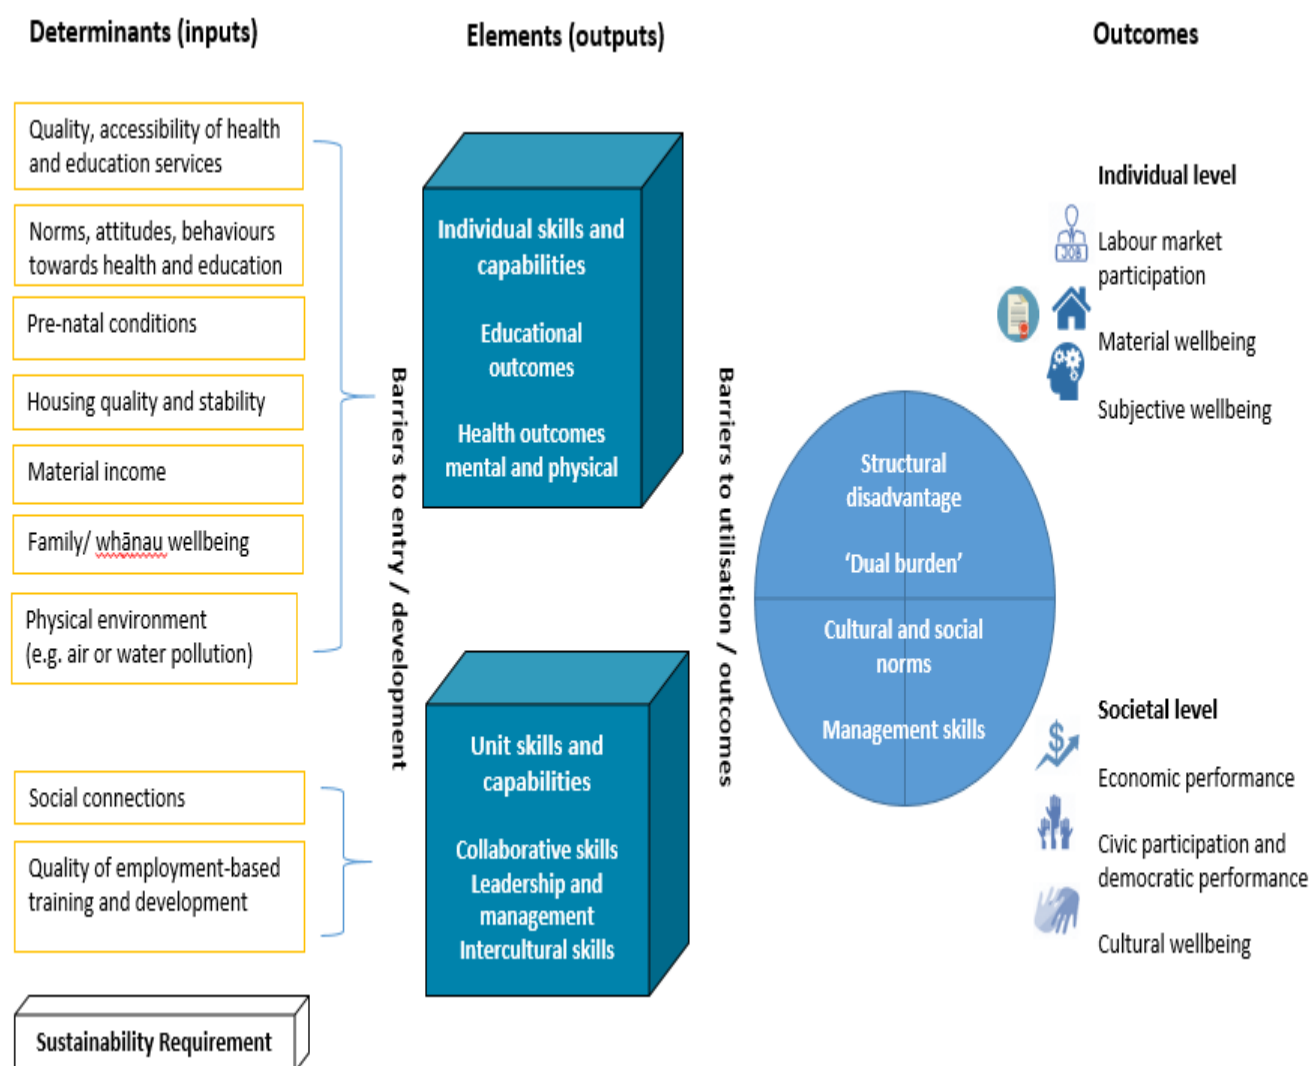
Determinants (inputs)

Elements (outputs)

Outcomes

Quality, accessibility of health and education services

Norms, attitudes, behaviours towards health and education

Pre-natal conditions

Housing quality and stability

Material income

Family/ whānau wellbeing

Physical environment (e.g. air or water pollution)

Social connections

Quality of employment-based training and development

Sustainability Requirement

Barriers to entry / development

Individual skills and capabilities

Educational outcomes

Health outcomes mental and physical

Unit skills and capabilities

Collaborative skills
Leadership and management
Intercultural skills

Barriers to utilisation / outcomes

Structural disadvantage

'Dual burden'

Cultural and social norms

Management skills

Individual level

JOB

Labour market participation

Material wellbeing

Subjective wellbeing

Societal level

$

Economic performance

Civic participation and democratic performance

Cultural wellbeing